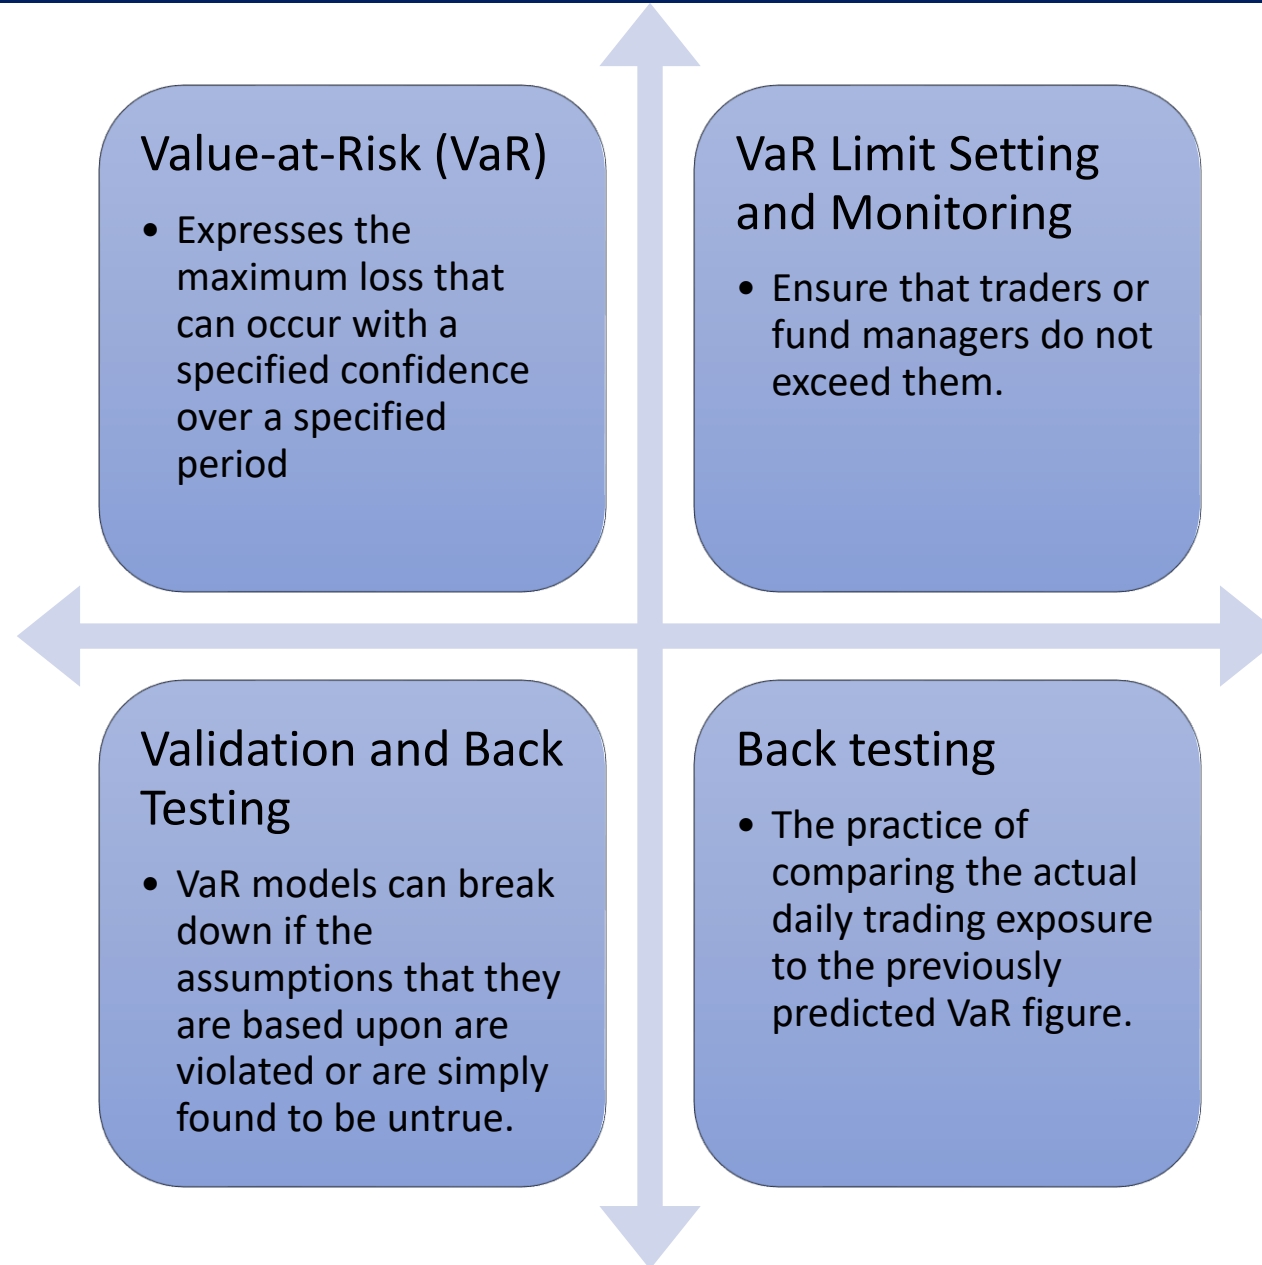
Value-at-Risk (VaR)

- Expresses the maximum loss that can occur with a specified confidence over a specified period

VaR Limit Setting and Monitoring

- Ensure that traders or fund managers do not exceed them.

Validation and Back Testing

- VaR models can break down if the assumptions that they are based upon are violated or are simply found to be untrue.

Back testing

- The practice of comparing the actual daily trading exposure to the previously predicted VaR figure.